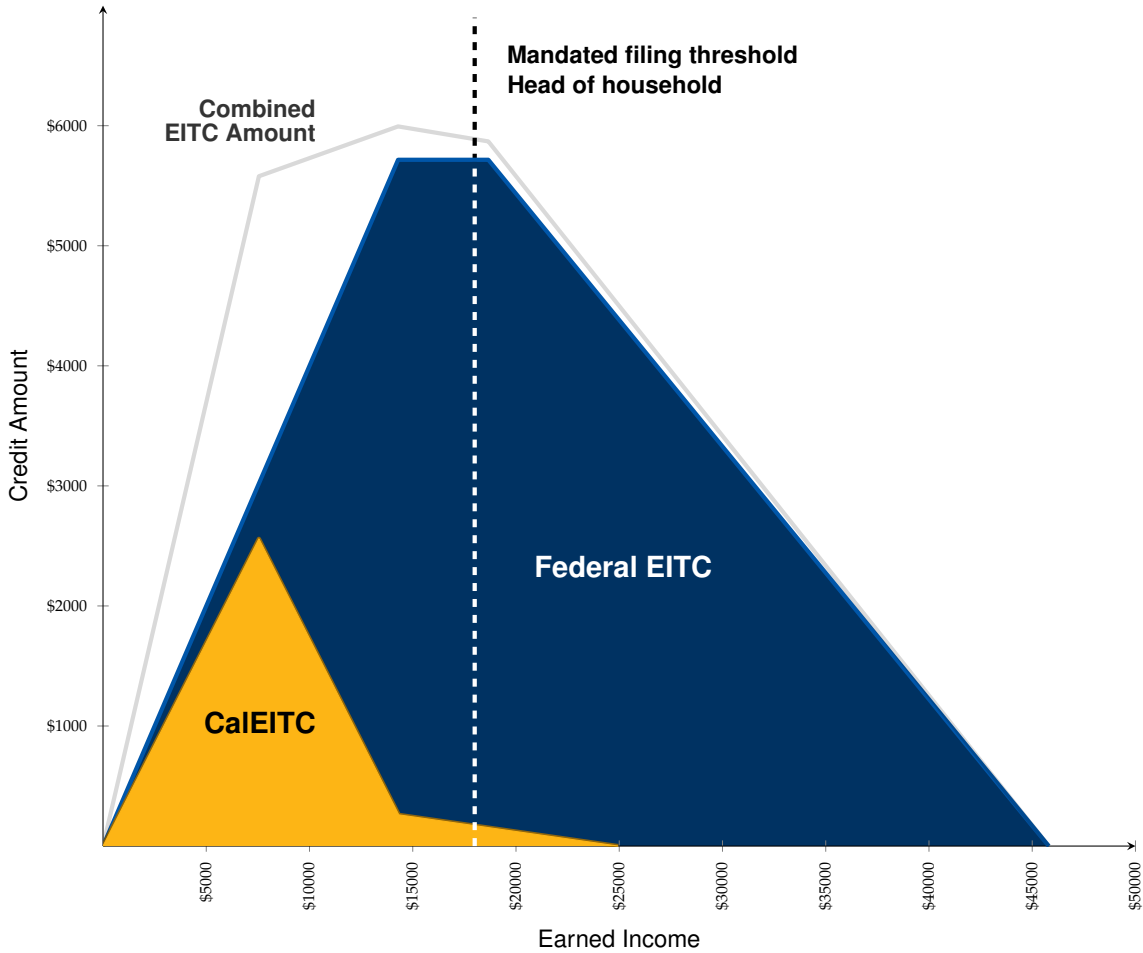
Mandated filing threshold
Head of household

Combined
EITC Amount

$6000
$5000
$4000
$3000
$2000
$1000

Credit Amount

Federal EITC

CalEITC

$5000
$10000
$15000
$20000
$25000
$30000
$35000
$40000
$45000
$50000

Earned Income